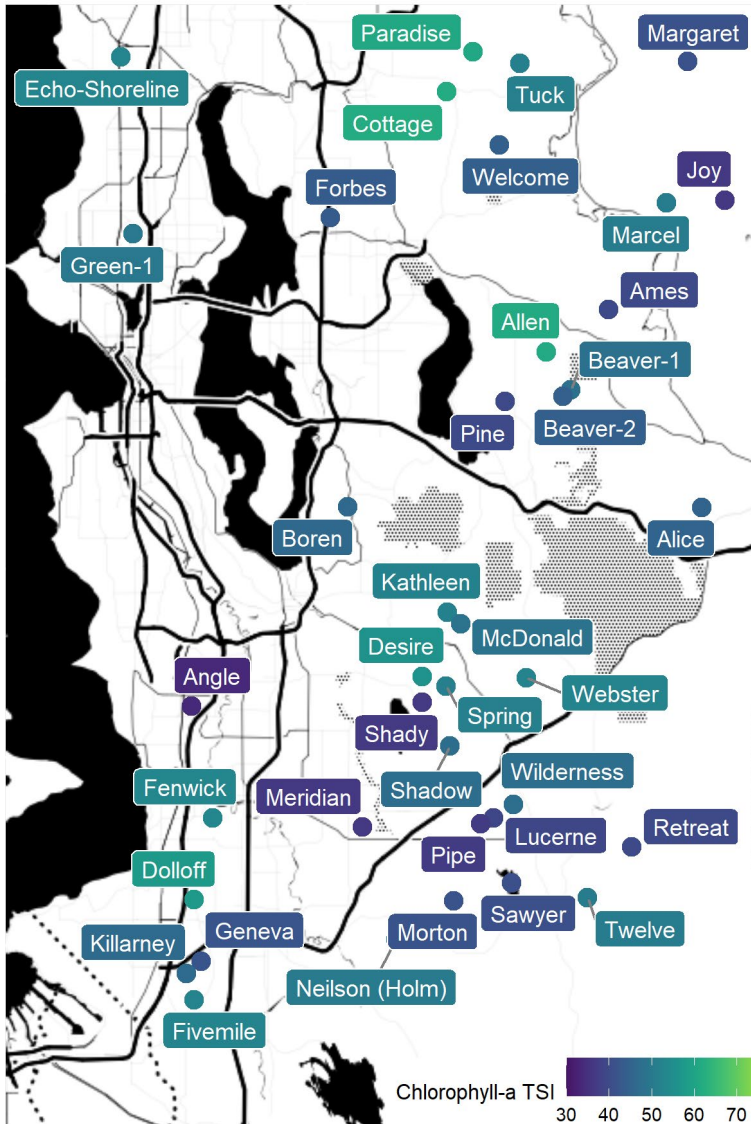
Paradise
Margaret
Echo-Shoreline
Tuck
Cottage
Welcome
Joy
Forbes
Marcel
Green-1
Ames
Allen
Beaver-1
Pine
Beaver-2
Boren
Alice
Kathleen
McDonald
Desire
Angle
Webster
Spring
Shady
Shadow
Wilderness
Fenwick
Meridian
Retreat
Lucerne
Pipe
Dolloff
Sawyer
Geneva
Morton
Twelve
Killarney
Neilson (Holm)
Fivemile
Chlorophyll-a TSI
30 40 50 60 70